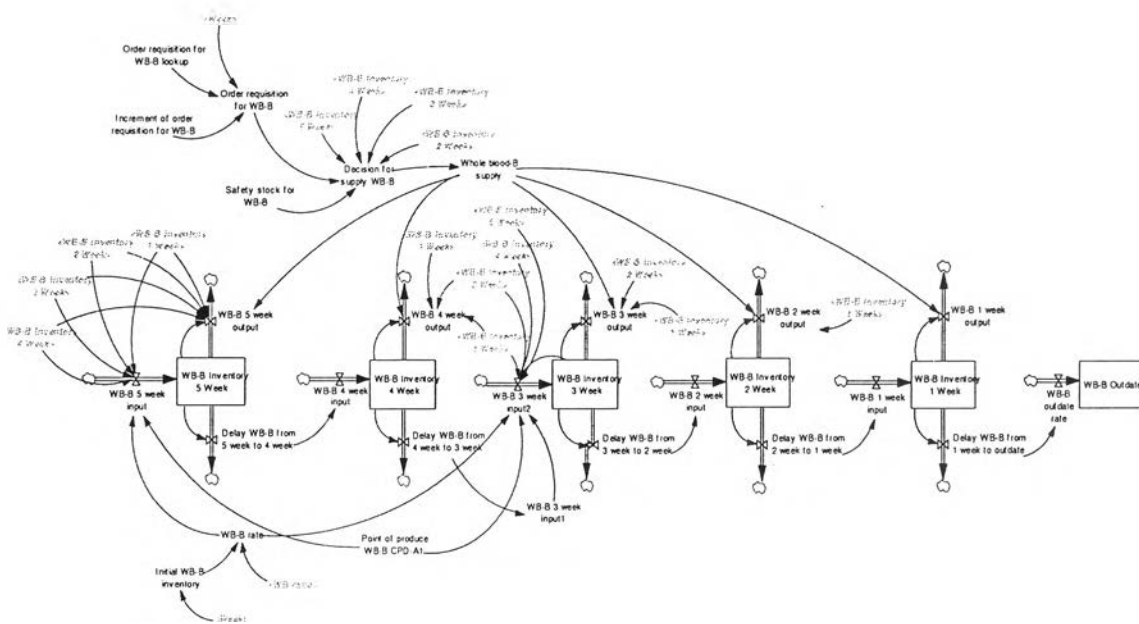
<Week>

Order requisition for WB-B lookup

Order requisition for WB-B

Increment of order requisition for WB-B

<WB-B Inventory 4 Week>

<WB-B Inventory 3 Week>

<WB-B Inventory 1 Week>

<WB-B Inventory 2 Week>

Decision for supply WB-B

Whole blood-B supply

Safety stock for WB-B

<WB-B Inventory 1 Week>

<WB-B Inventory 3 Week>

<WB-B Inventory 2 Week>

<WB-B Inventory 4 Week>

<WB-B Inventory 1 Week>

<WB-B Inventory 3 Week>

<WB-B Inventory 4 Week>

<WB-B Inventory 2 Week>

<WB-B Inventory 2 Week>

<WB-B Inventory 1 Week>

<WB-B Inventory 2 Week>

<WB-B Inventory 3 Week>

<WB-B Inventory 1 Week>

<WB-B Inventory 4 Week>

<WB-B Inventory 1 Week>

WB-B 5 week output

WB-B 4 week output

WB-B 3 week output

WB-B 2 week output

WB-B 1 week output

WB-B Inventory 5 Week

WB-B 4 week input

WB-B Inventory 4 Week

WB-B 3 week input2

WB-B Inventory 3 Week

WB-B 2 week input

WB-B Inventory 2 Week

WB-B 1 week input

WB-B Inventory 1 Week

WB-B outdate rate

WB-B Outdate

WB-B 5 week input

Delay WB-B from 5 week to 4 week

Delay WB-B from 4 week to 3 week

Delay WB-B from 3 week to 2 week

Delay WB-B from 2 week to 1 week

Delay WB-B from 1 week to outdate

WB-B 3 week input1

WB-B rate

Point of produce WB-B CPD-A1

Initial WB-B inventory

<WB-B ratio>

<Week>